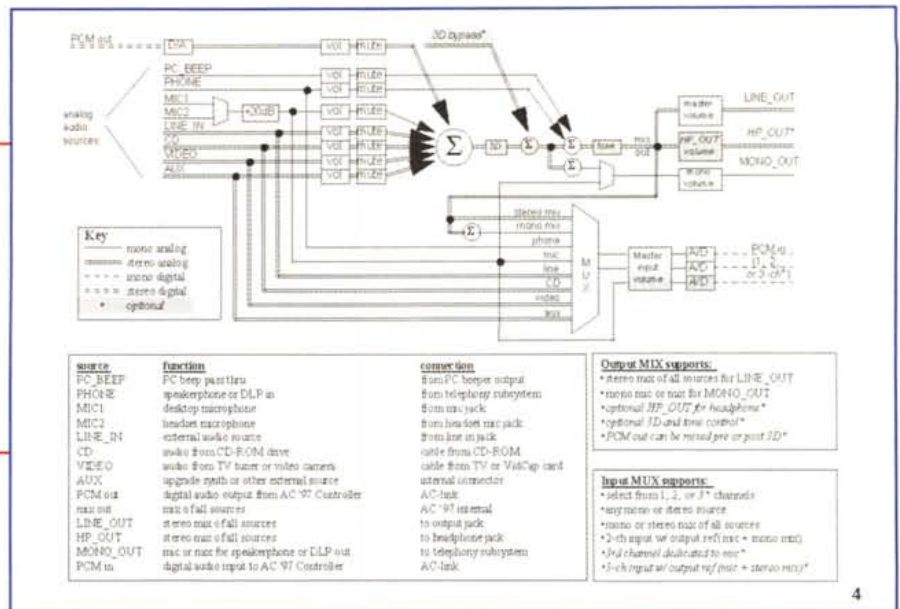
PCM out
D/A
vol
mute
3D bypass*
PC_BEEP
PHONE
MIC1
MIC2
LINE_IN
CD
VIDEO
AUX
analog audio sources
+20dB
$\Sigma$
3D
$\Sigma$
$\Sigma$
$\Sigma$
tone
mix out
master volume
LINE_OUT
HP_OUT volume
HP_OUT*
mono volume
MONO_OUT
stereo mix
mono mix
phone
mic
line
CD
video
aux
M U X
Master input volume
A/D
A/D
A/D
PCM in (1, 2, or 3 ch*)

Key
mono analog
stereo analog
mono digital
stereo digital
* optional

| source | function | connection |
|---|---|---|
| PC_BEEP | PC beep pass thru | from PC beeper output |
| PHONE | speakerphone or DLP in | from telephony subsystem |
| MIC1 | desktop microphone | from mic jack |
| MIC2 | headset microphone | from headset mic jack |
| LINE_IN | external audio source | from line in jack |
| CD | audio from CD-ROM drive | cable from CD-ROM |
| VIDEO | audio from TV tuner or video camera | cable from TV or VidCap card |
| AUX | upgrade synth or other external source | internal connector |
| PCM out | digital audio output from AC '97 Controller | AC-link |
| mix out | mix of all sources | AC '97 internal |
| LINE_OUT | stereo mix of all sources | to output jack |
| HP_OUT | stereo mix of all sources | to headphone jack |
| MONO_OUT | mic or mix for speakerphone or DLP out | to telephony subsystem |
| PCM in | digital audio input to AC '97 Controller | AC-link |

Output MIX supports:
• stereo mix of all sources for LINE_OUT
• mono mic or mix for MONO_OUT
• optional HP_OUT for headphone*
• optional 3D and tone control*
• PCM out can be mixed pre or post 3D*

Input MUX supports:
• select from 1, 2, or 3* channels
• any mono or stereo source
• mono or stereo mix of all sources
• 2-ch input w/ output ref (mic + mono mix)
• 3rd channel dedicated to mic*
• 3-ch input w/ output ref (mic + stereo mix)*

4